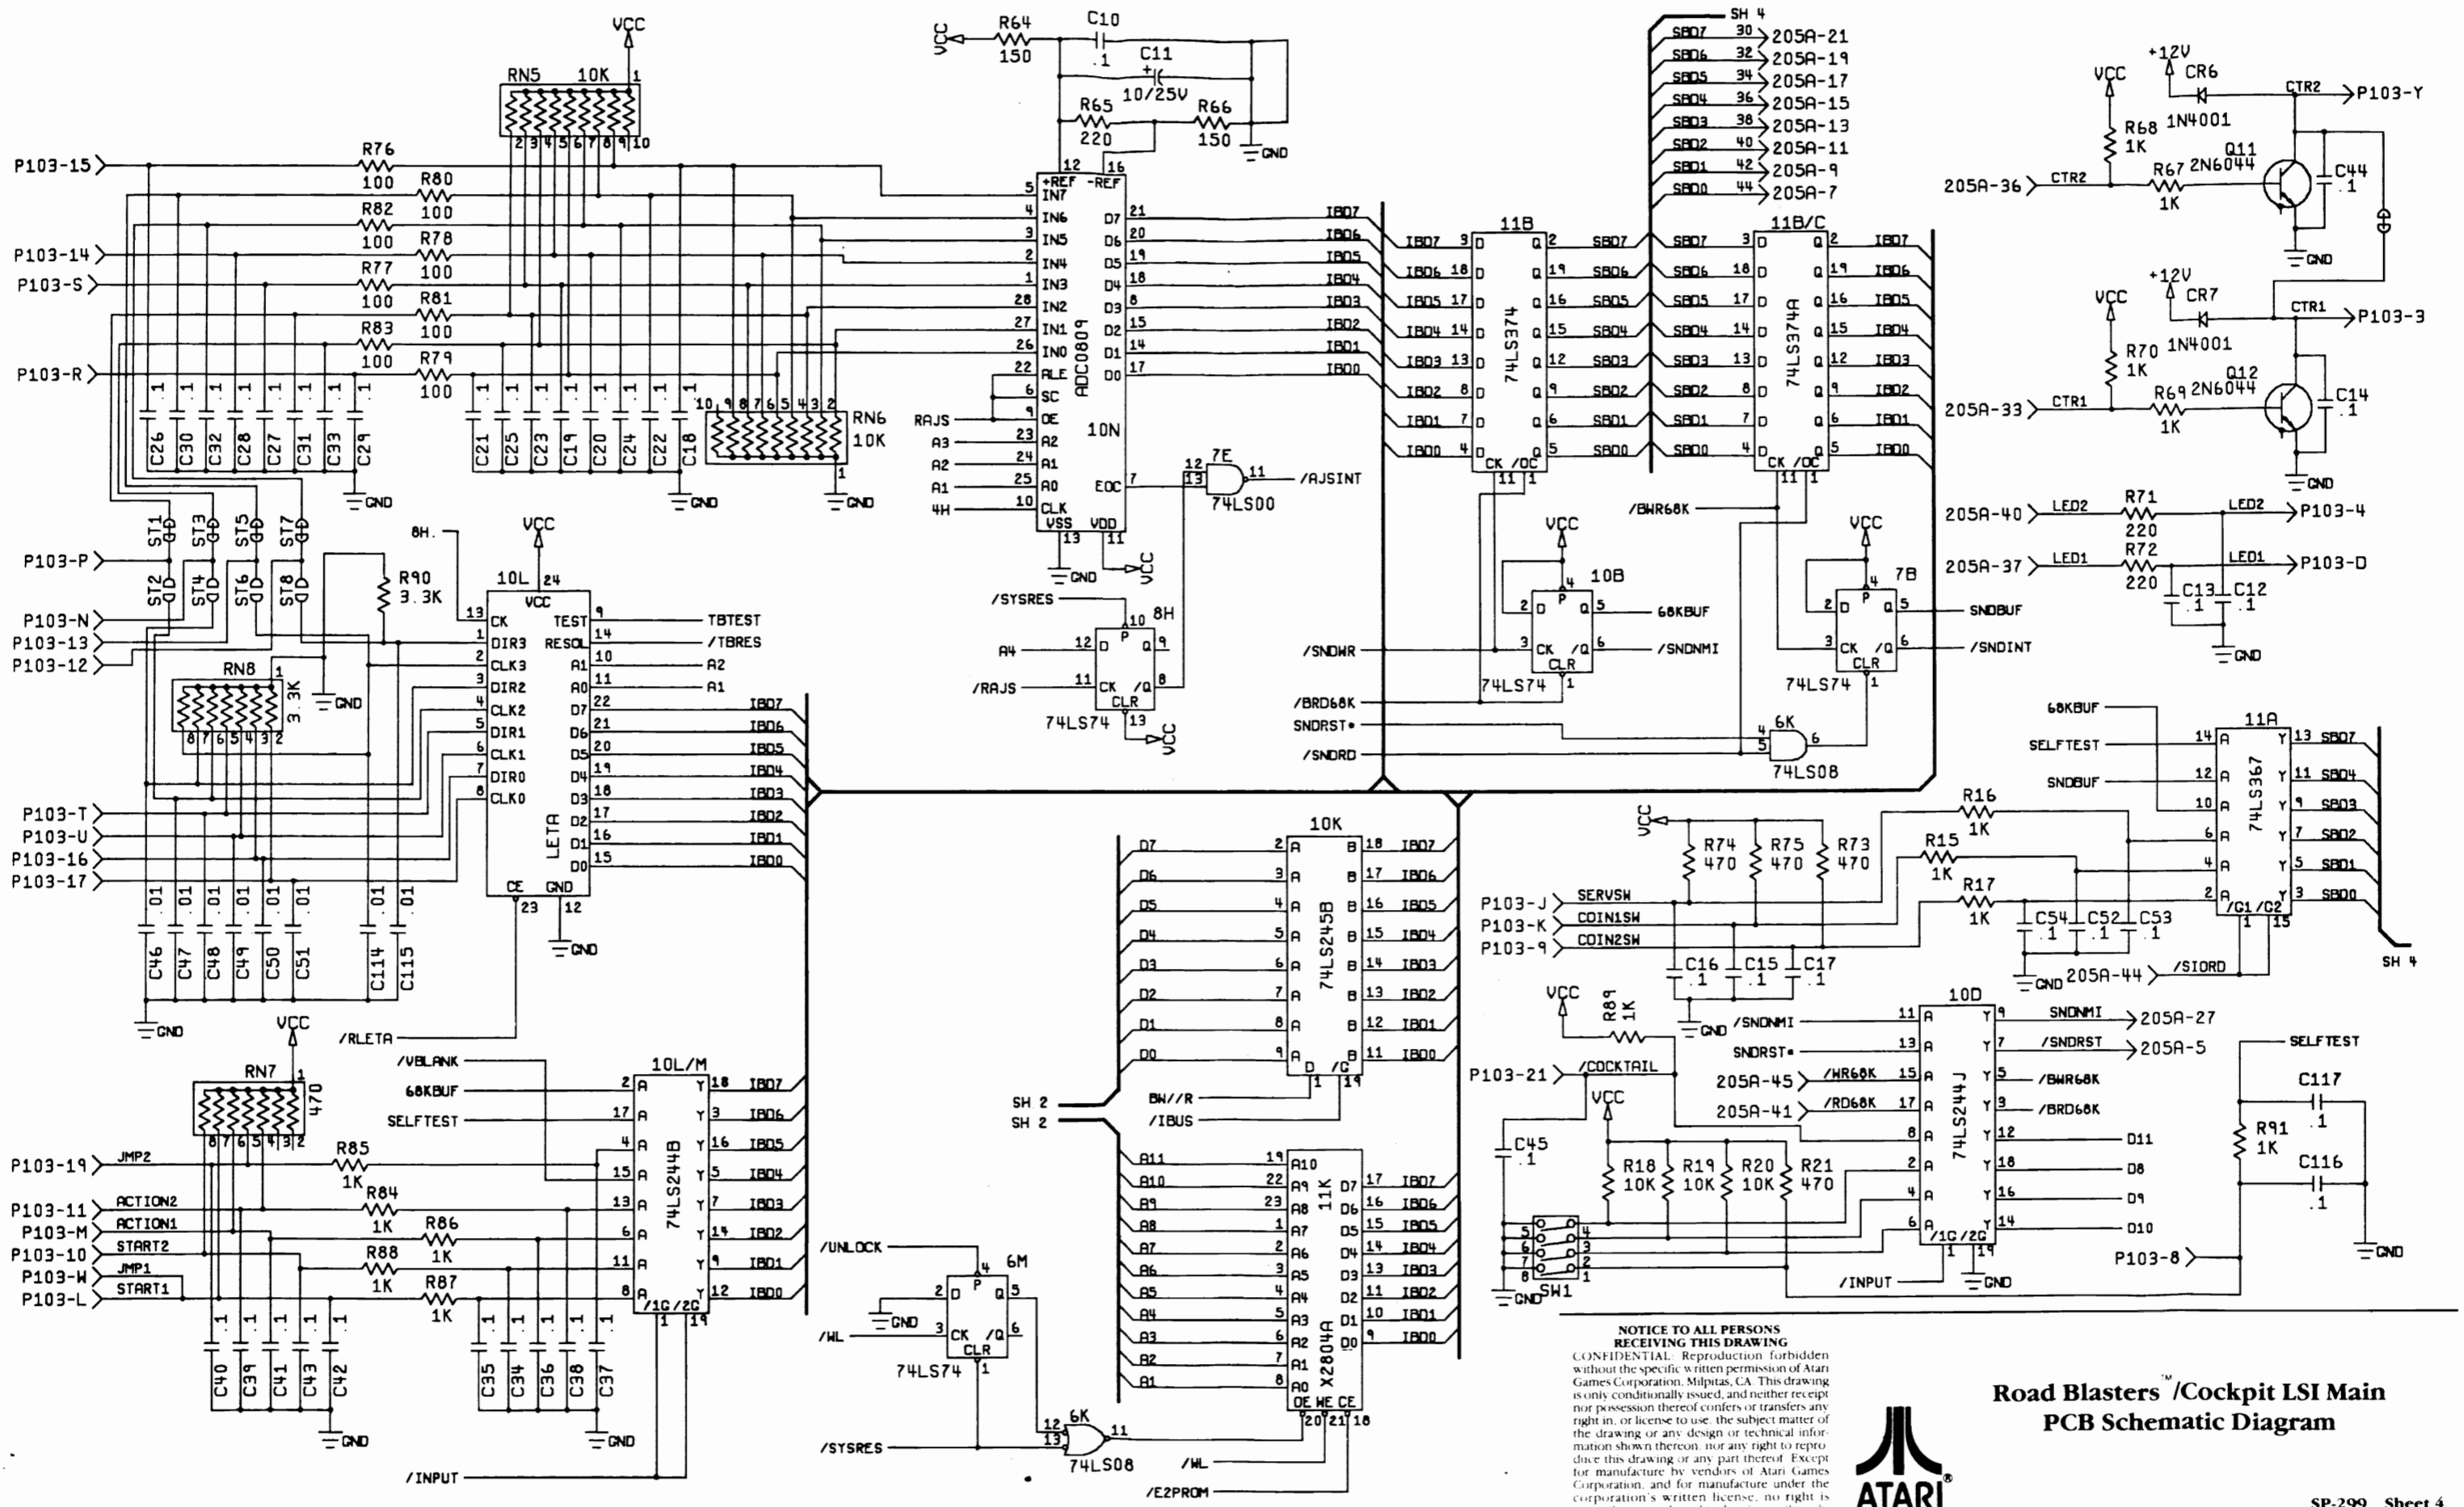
NOTICE TO ALL PERSONS RECEIVING THIS DRAWING
CONFIDENTIAL: Reproduction forbidden without the specific written permission of Atari Games Corporation, Milpitas, CA. This drawing is only conditionally issued, and neither receipt nor possession thereof confers or transfers any right in, or license to use, the subject matter of the drawing or any design or technical information shown thereon, nor any right to reproduce this drawing or any part thereof. Except for manufacture by vendors of Atari Games Corporation, and for manufacture under the corporation's written license, no right is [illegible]

ATARI®

Road Blasters™/Cockpit LSI Main PCB Schematic Diagram

SP-299 Sheet 4

VCC RN5 10K R76 100 R80 100 R82 100 R78 100 R77 100 R81 100 R83 100 R79 100
P103-15 P103-14 P103-S P103-R P103-P P103-N P103-13 P103-12 P103-T P103-U P103-16 P103-17
C26 C30 C32 C28 C27 C31 C33 C29 C21 C25 C23 C19 C20 C24 C22 C18 RN6 10K GND
ST1 ST2 ST3 ST4 ST5 ST6 ST7 ST8 R90 3.3K RN8 3.3K
C46 C47 C48 C49 C50 C51 C114 C115 .01
R64 150 C10 .1 C11 10/25V R65 220 R66 150 GND
ADC0809 10N +REF -REF IN7 IN6 IN5 IN4 IN3 IN2 IN1 IN0 ALE SC OE A2 A1 A0 CLK VSS VDD D7 D6 D5 D4 D3 D2 D1 D0 EOC
RAJS A3 A2 A1 4H IBD7 IBD6 IBD5 IBD4 IBD3 IBD2 IBD1 IBD0
7E 74LS00 /AJSINT /SYSRES A4 /RAJS 8H 74LS74
8H. VCC 10L LETA CK DIR3 CLK3 DIR2 CLK2 DIR1 CLK1 DIR0 CLK0 TEST RESOL A1 A0 D7 D6 D5 D4 D3 D2 D1 D0 CE GND TBTEST /TBRES A2 A1 /RLETA
SH 4 SBD7 SBD6 SBD5 SBD4 SBD3 SBD2 SBD1 SBD0 205A-21 205A-19 205A-17 205A-15 205A-13 205A-11 205A-9 205A-7
11B 74LS374 11B/C 74LS374A CK /OC
/BWR68K 10B 74LS74 68KBUF /SNDNMI /SNDWR /BRD68K SNDRST• /SNDRD 7B 74LS74 SNDBUF /SNDINT 6K 74LS08
+12V CR6 1N4001 VCC R68 1K CTR2 P103-Y 205A-36 R67 1K Q11 2N6044 C44 .1 GND
+12V CR7 1N4001 VCC R70 1K CTR1 P103-3 205A-33 R69 1K Q12 2N6044 C14 .1
205A-40 LED2 R71 220 P103-4 205A-37 LED1 R72 220 P103-D C13 .1 C12 .1
68KBUF SELFTEST SNDBUF 11A 74LS367 R16 1K R15 1K R17 1K /G1 /G2 SH 4
VCC R74 470 R75 470 R73 470 P103-J SERVSW P103-K COIN1SW P103-9 COIN2SW C16 .1 C15 .1 C17 .1 C54 .1 C52 .1 C53 .1 205A-44 /SIORD
10K 74LS245B D7 D6 D5 D4 D3 D2 D1 D0 BW//R /IBUS SH 2 SH 2
11K X2804A A11 A10 A9 A8 A7 A6 A5 A4 A3 A2 A1 A0 OE WE CE /WL /E2PROM
VCC RN7 470 P103-19 JMP2 R85 1K P103-11 ACTION2 R84 1K P103-M ACTION1 R86 1K P103-10 START2 R88 1K P103-W JMP1 R87 1K P103-L START1
C40 C39 C41 C43 C42 C35 C34 C36 C38 C37 GND
10L/M 74LS244B /VBLANK 68KBUF SELFTEST /1G /2G /INPUT
/UNLOCK 6M 74LS74 /WL /SYSRES 6K 74LS08
VCC R89 1K P103-21 /COCKTAIL C45 .1 R18 10K R19 10K R20 10K R21 470 SW1
10D 74LS244J /SNDNMI SNDRST• 205A-45 /WR68K 205A-41 /RD68K SNDNMI 205A-27 /SNDRST 205A-5 /BWR68K /BRD68K D11 D8 D9 D10 /INPUT
SELFTEST C117 .1 R91 1K C116 .1 P103-8 GND